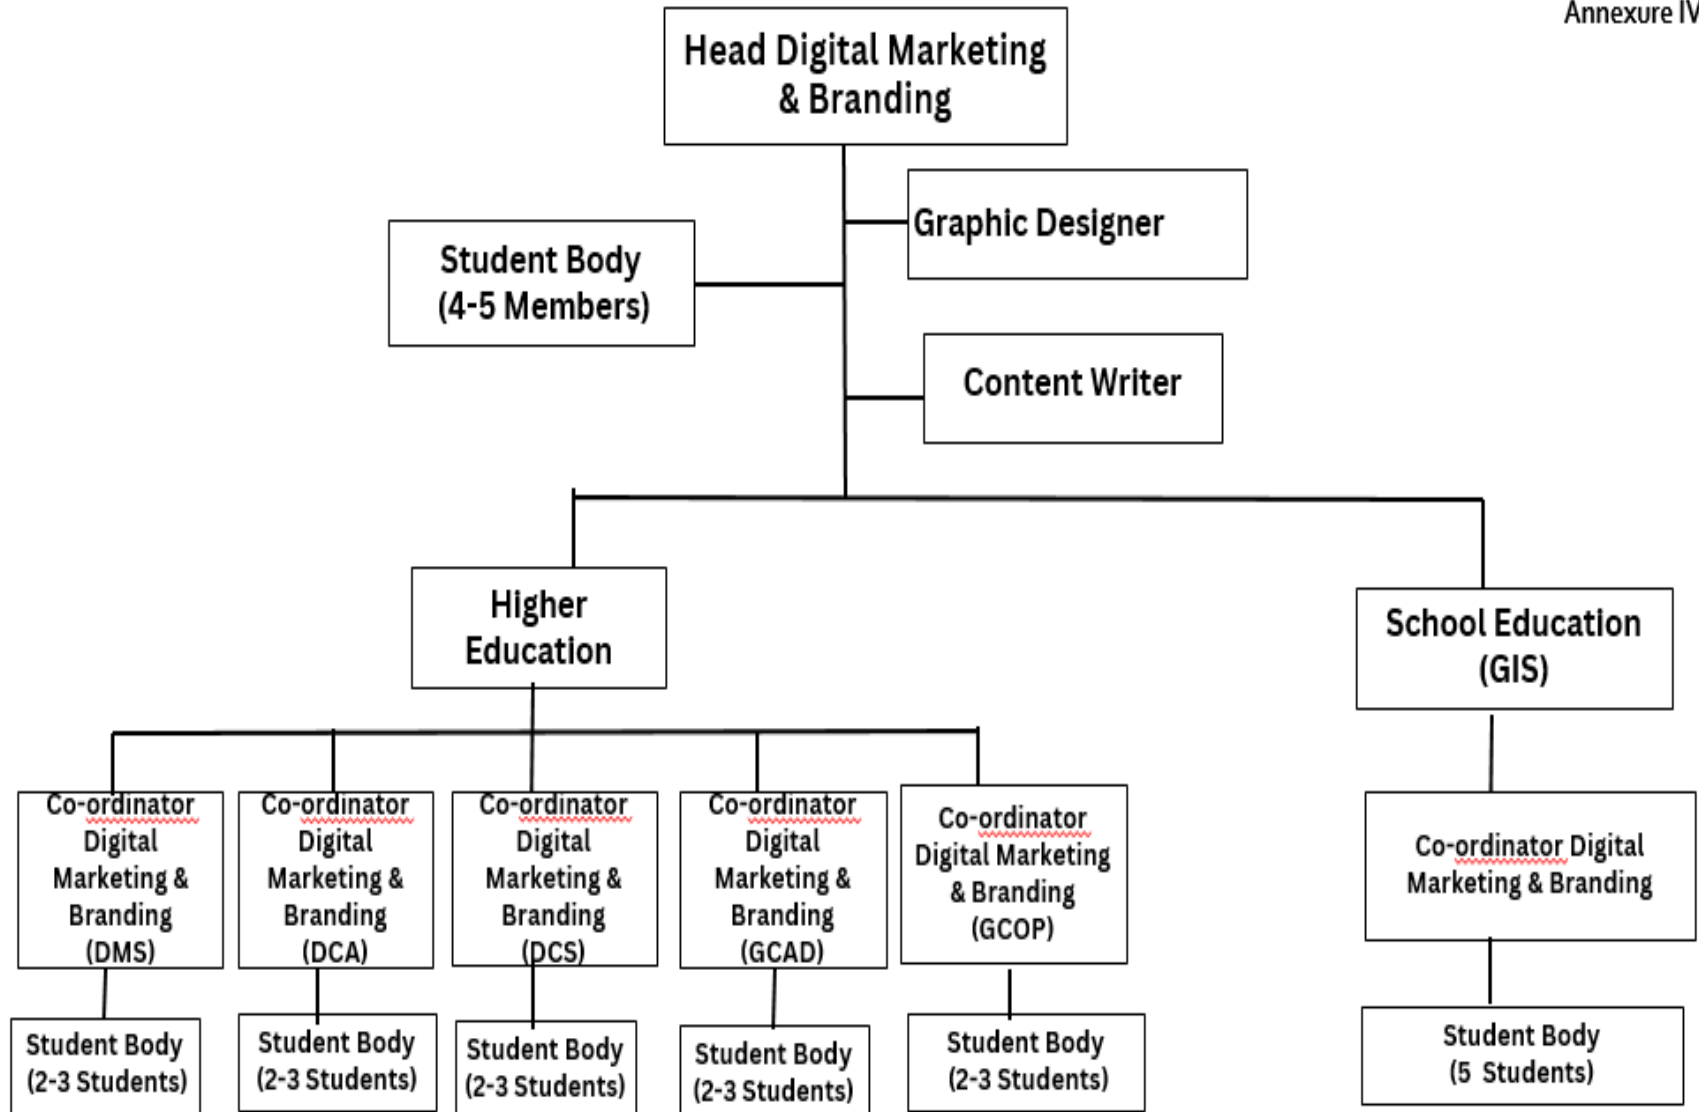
Annexure IV

Head Digital Marketing & Branding

Graphic Designer

Student Body (4-5 Members)

Content Writer

Higher Education

School Education (GIS)

Co-ordinator Digital Marketing & Branding (DMS)

Co-ordinator Digital Marketing & Branding (DCA)

Co-ordinator Digital Marketing & Branding (DCS)

Co-ordinator Digital Marketing & Branding (GCAD)

Co-ordinator Digital Marketing & Branding (GCOP)

Co-ordinator Digital Marketing & Branding

Student Body (2-3 Students)

Student Body (2-3 Students)

Student Body (2-3 Students)

Student Body (2-3 Students)

Student Body (2-3 Students)

Student Body (5 Students)